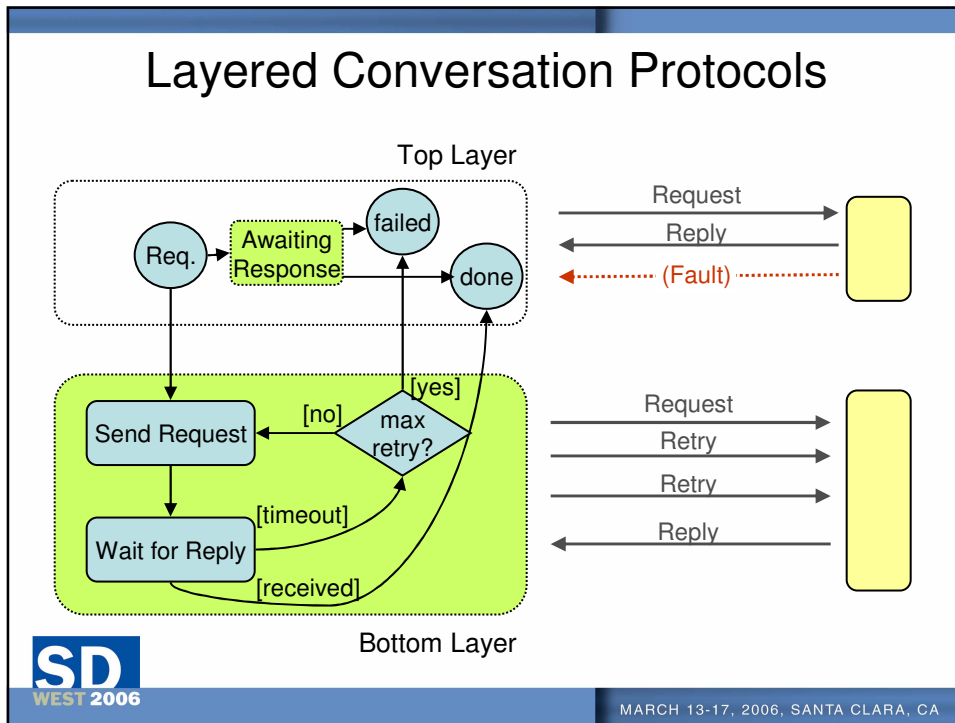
Layered Conversation Protocols

Top Layer

Req.

Awaiting Response

failed

done

Request

Reply

(Fault)

Send Request

[no]

max retry?

[yes]

Wait for Reply

[timeout]

[received]

Request

Retry

Retry

Reply

Bottom Layer

SD WEST 2006

MARCH 13-17, 2006, SANTA CLARA, CA